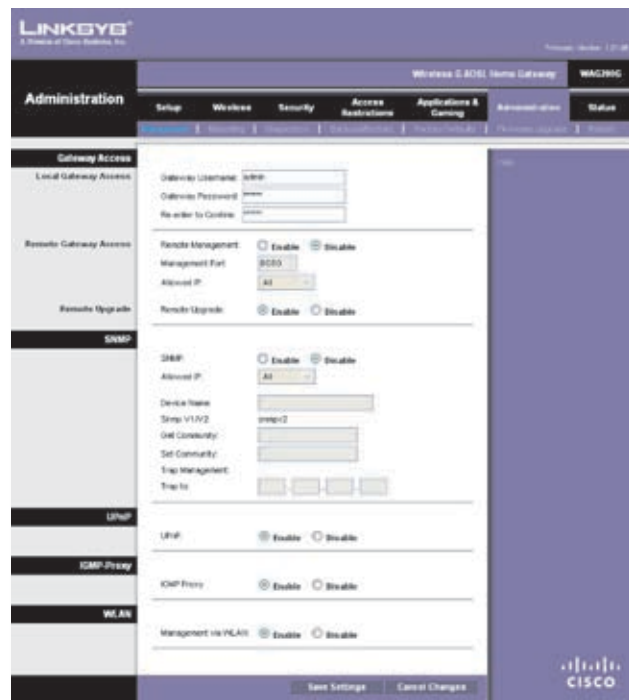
LINKSYS®
A Division of Cisco Systems, Inc.

Firmware Version: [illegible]

Wireless-G ADSL Home Gateway | WAG200G

Administration

Setup | Wireless | Security | Access Restrictions | Applications & Gaming | Administration | Status

Management | Reporting | Diagnostics | Backup&Restore | Factory Defaults | Firmware Upgrade | Reboot

Gateway Access
Local Gateway Access
Gateway Username: admin
Gateway Password: *****
Re-enter to Confirm: *****

Remote Gateway Access
Remote Management: Enable Disable
Management Port: 8080
Allowed IP: All

Remote Upgrade
Remote Upgrade: Enable Disable

SNMP
SNMP: Enable Disable
Allowed IP: All
Device Name:
Snmp V1/V2: snmpv2
Get Community:
Set Community:
Trap Management:
Trap to:

UPnP
UPnP: Enable Disable

IGMP-Proxy
IGMP Proxy: Enable Disable

WLAN
Management via WLAN: Enable Disable

Help...

Save Settings | Cancel Changes

cisco